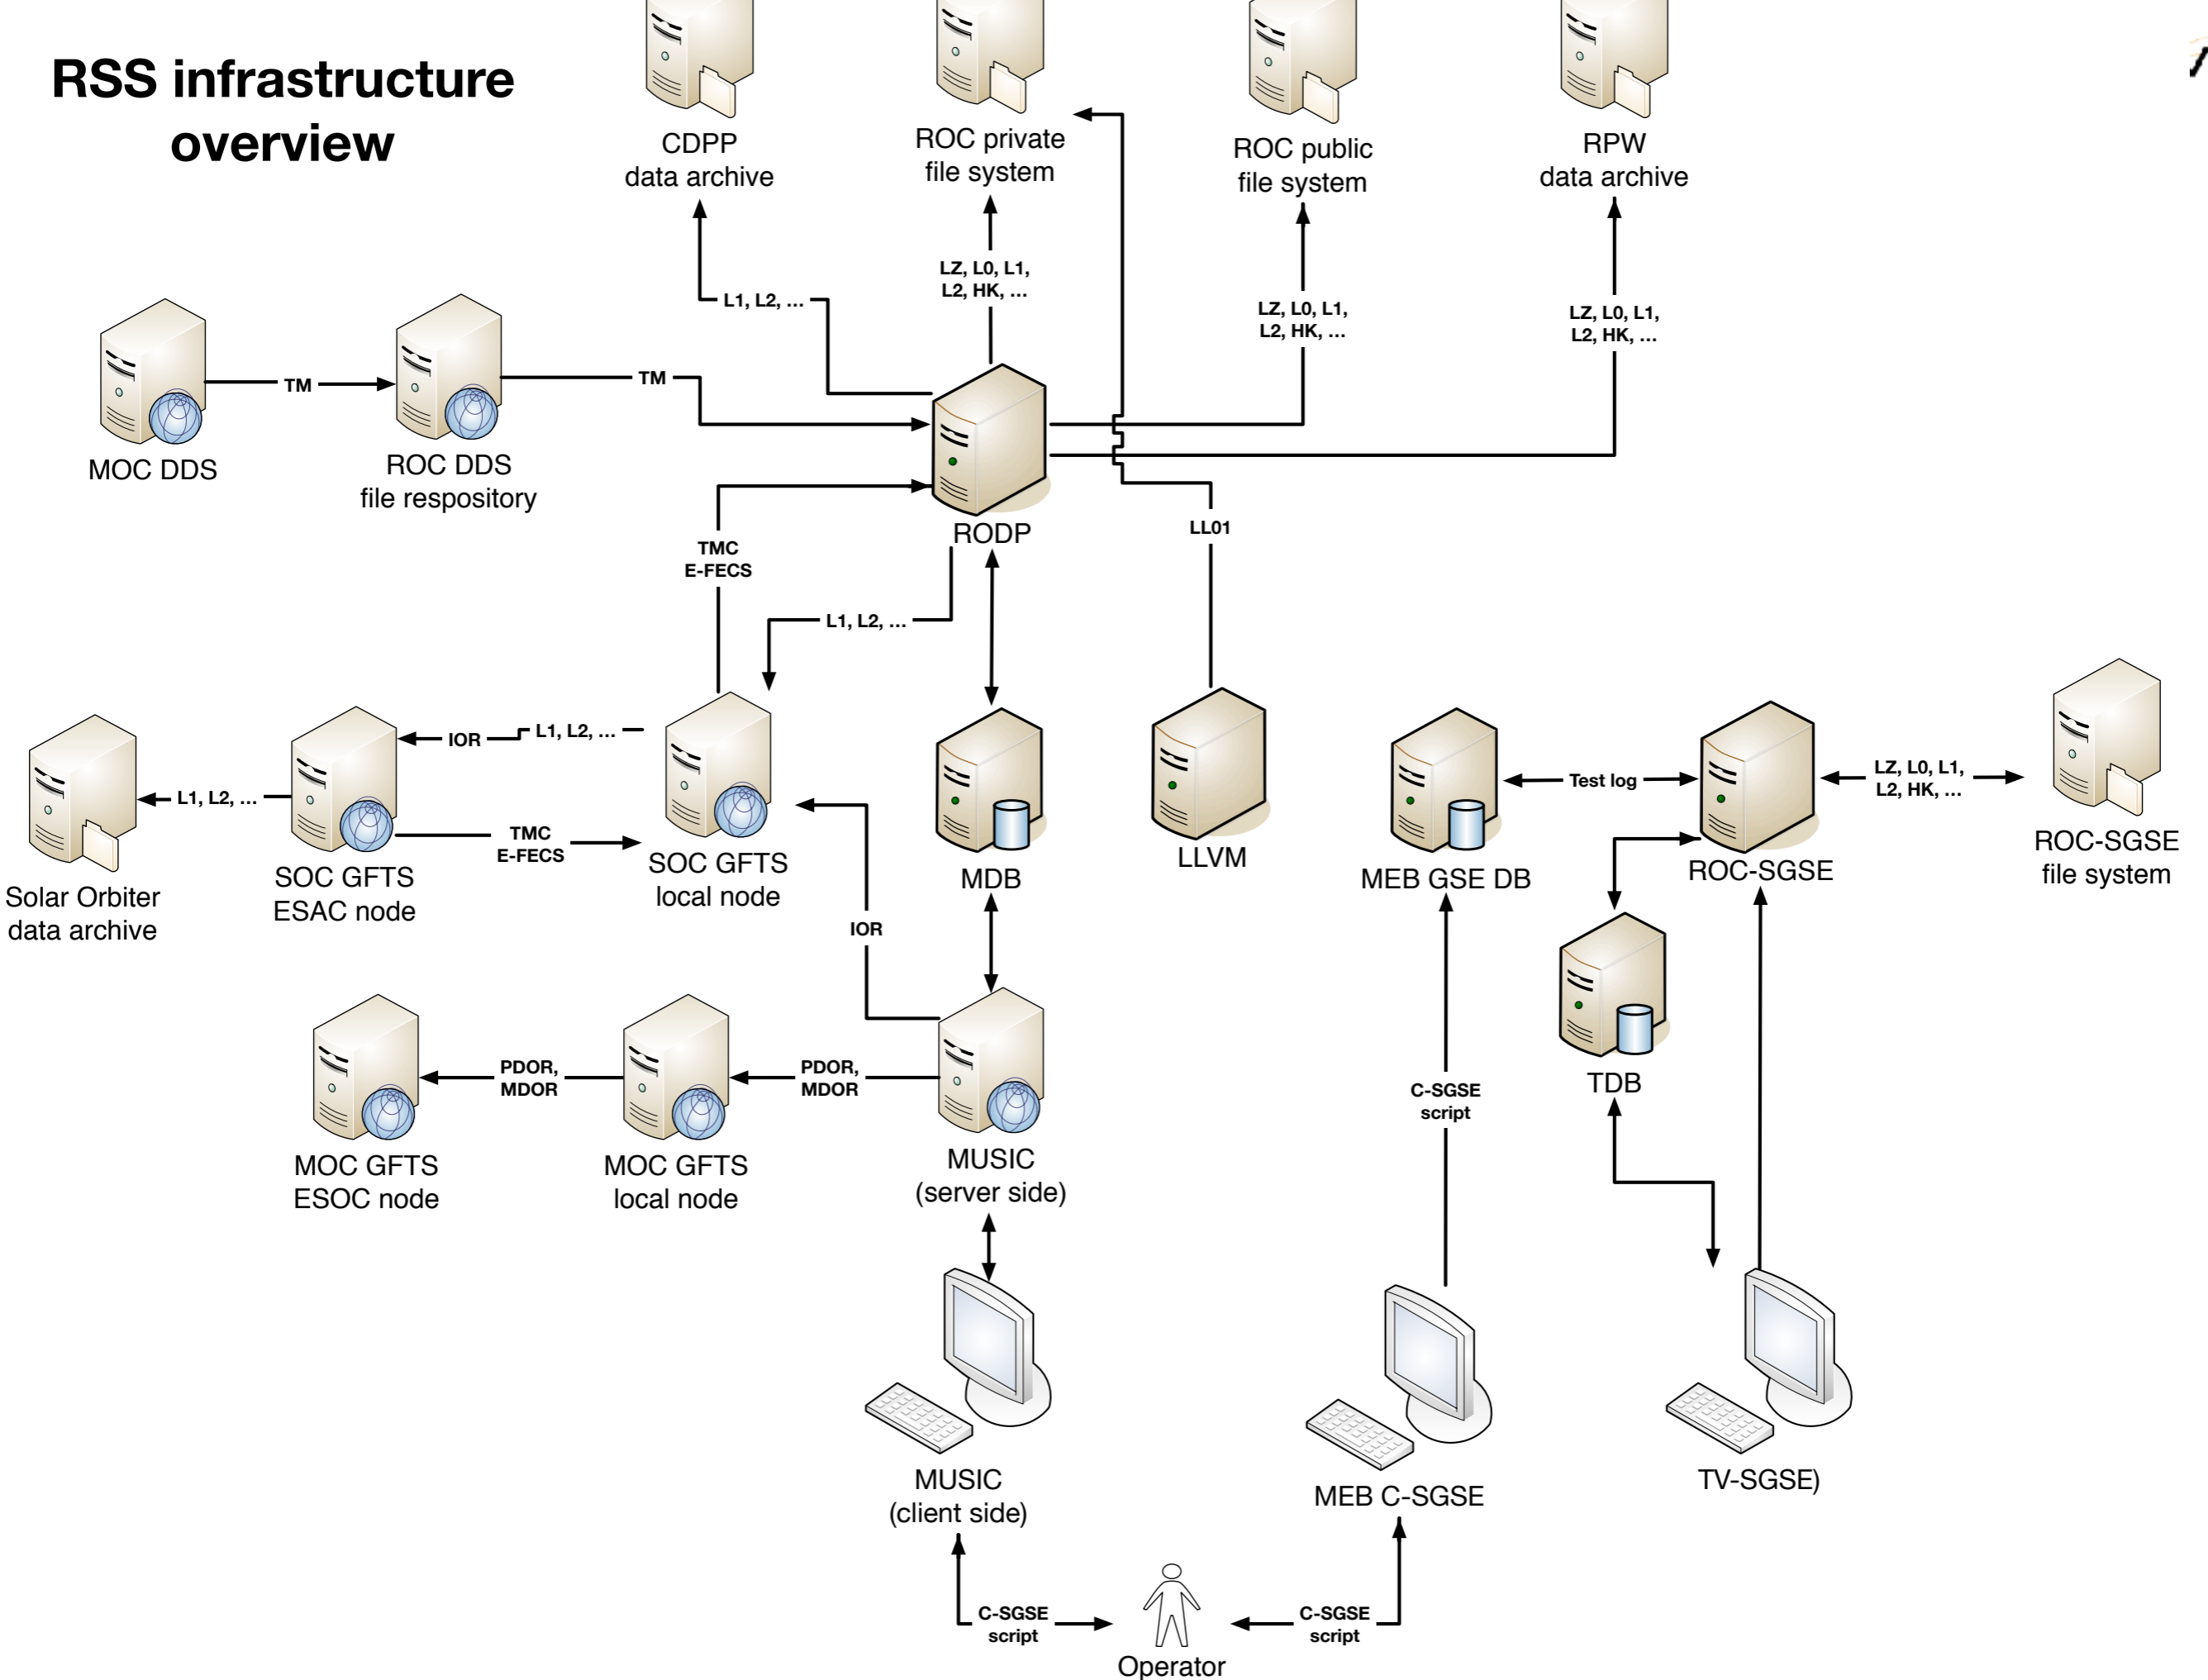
RSS infrastructure overview

CDPP data archive

ROC private file system

ROC public file system

RPW data archive

L1, L2, ...

LZ, L0, L1, L2, HK, ...

LZ, L0, L1, L2, HK, ...

LZ, L0, L1, L2, HK, ...

MOC DDS

TM

ROC DDS file respository

TM

RODP

TMC E-FECS

L1, L2, ...

LL01

Solar Orbiter data archive

L1, L2, ...

SOC GFTS ESAC node

IOR

L1, L2, ...

TMC E-FECS

SOC GFTS local node

MDB

LLVM

MEB GSE DB

Test log

ROC-SGSE

LZ, L0, L1, L2, HK, ...

ROC-SGSE file system

IOR

TDB

MOC GFTS ESOC node

PDOR, MDOR

MOC GFTS local node

PDOR, MDOR

MUSIC (server side)

C-SGSE script

MUSIC (client side)

MEB C-SGSE

TV-SGSE)

C-SGSE script

Operator

C-SGSE script